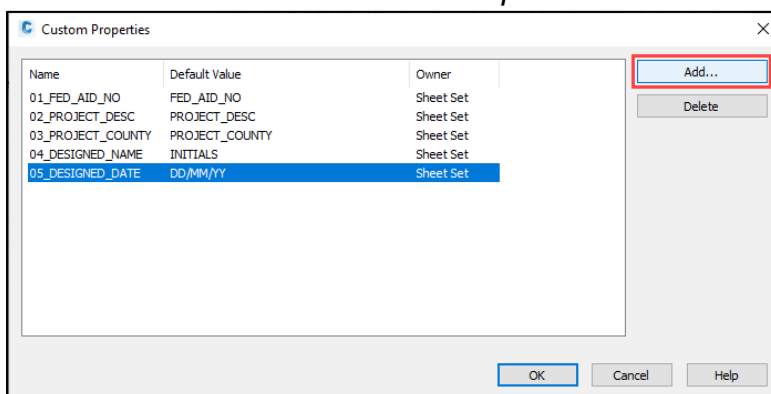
Custom Properties

| Name | Default Value | Owner |
|---|---|---|
| 01_FED_AID_NO | FED_AID_NO | Sheet Set |
| 02_PROJECT_DESC | PROJECT_DESC | Sheet Set |
| 03_PROJECT_COUNTY | PROJECT_COUNTY | Sheet Set |
| 04_DESIGNED_NAME | INITIALS | Sheet Set |
| 05_DESIGNED_DATE | DD/MM/YY | Sheet Set |

Add...
Delete

OK
Cancel
Help